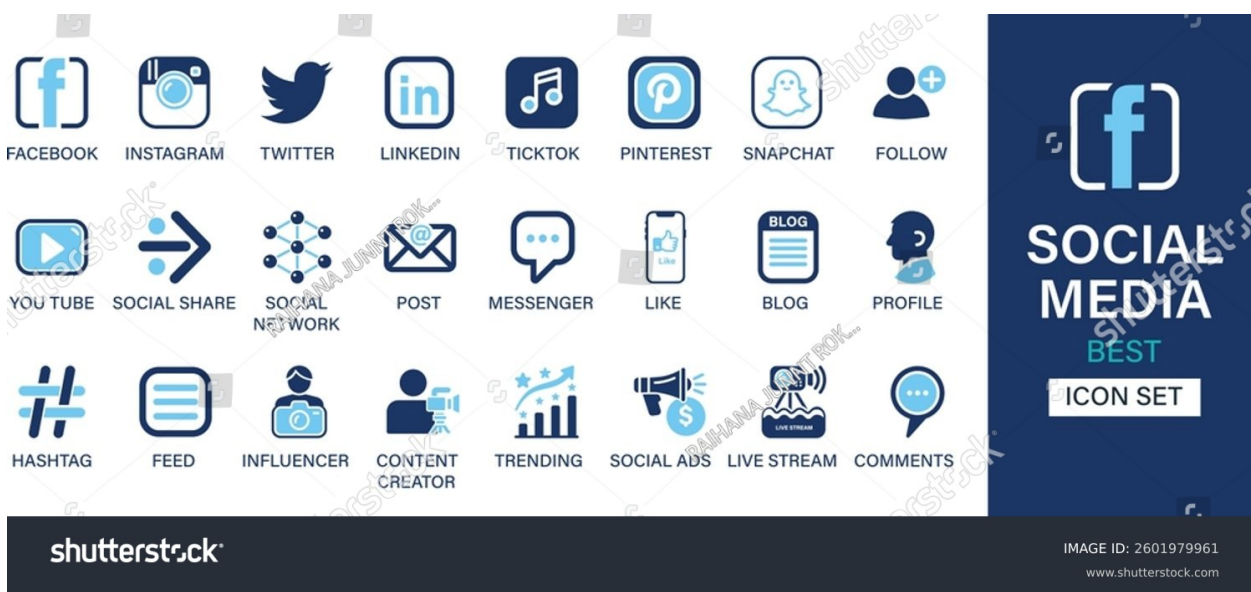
FACEBOOK INSTAGRAM TWITTER LINKEDIN TICKTOK PINTEREST SNAPCHAT FOLLOW

YOU TUBE SOCIAL SHARE SOCIAL NETWORK POST MESSENGER LIKE BLOG PROFILE

HASHTAG FEED INFLUENCER CONTENT CREATOR TRENDING SOCIAL ADS LIVE STREAM COMMENTS

BLOG

Like

LIVE STREAM

SOCIAL MEDIA

BEST

ICON SET

RAIHANA JUNNI ROK...

shutterstock

IMAGE ID: 2601979961

www.shutterstock.com